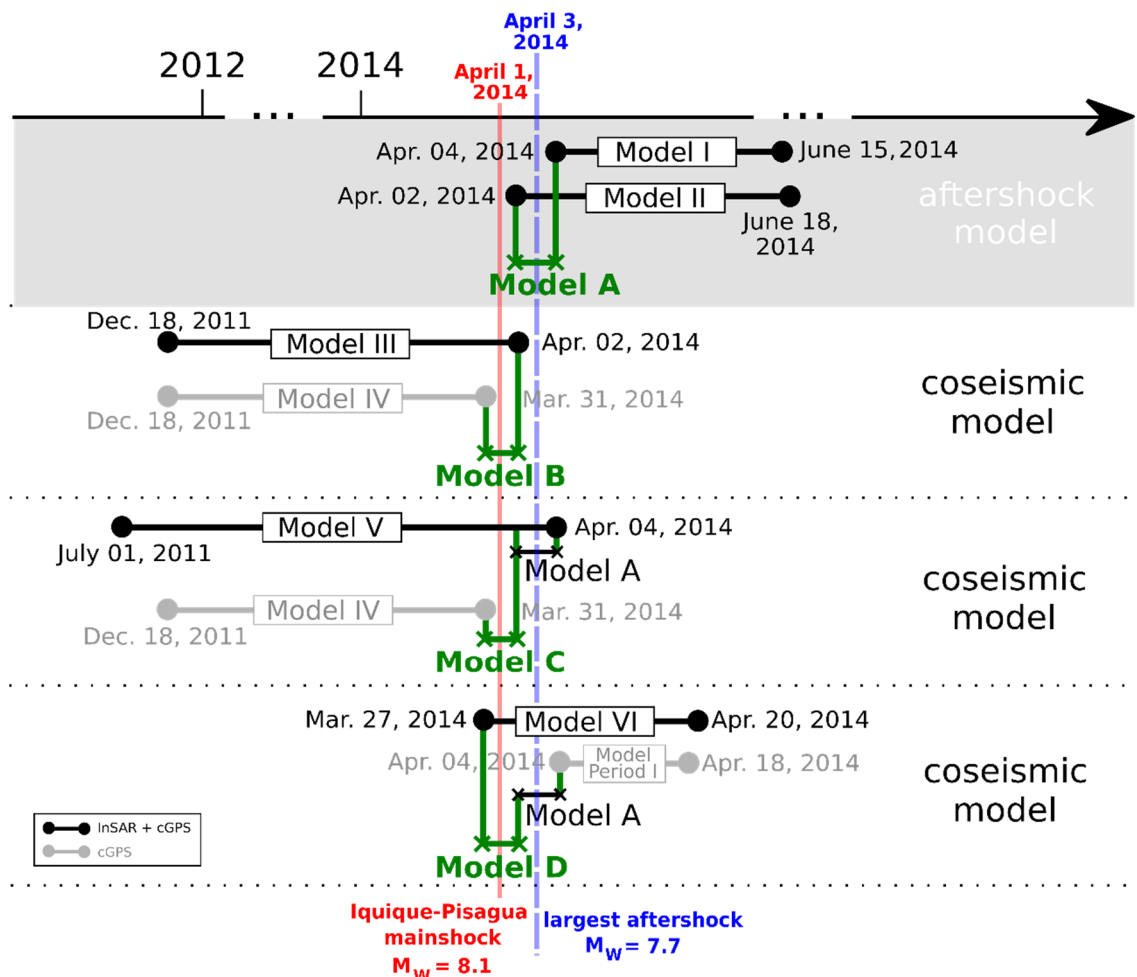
April 3, 2014

2012

2014

April 1, 2014

...

...

Apr. 04, 2014

Model I

June 15, 2014

Apr. 02, 2014

Model II

June 18, 2014

aftershock model

Model A

Dec. 18, 2011

Model III

Apr. 02, 2014

Model IV

Dec. 18, 2011

Mar. 31, 2014

coseismic model

Model B

Model V

Apr. 04, 2014

July 01, 2011

Model A

coseismic model

Model IV

Dec. 18, 2011

Mar. 31, 2014

Model C

Mar. 27, 2014

Model VI

Apr. 20, 2014

Apr. 04, 2014

Model Period I

Apr. 18, 2014

coseismic model

Model A

InSAR + cGPS

cGPS

Model D

Iquique-Pisagua mainshock $M_W = 8.1$

largest aftershock $M_W = 7.7$